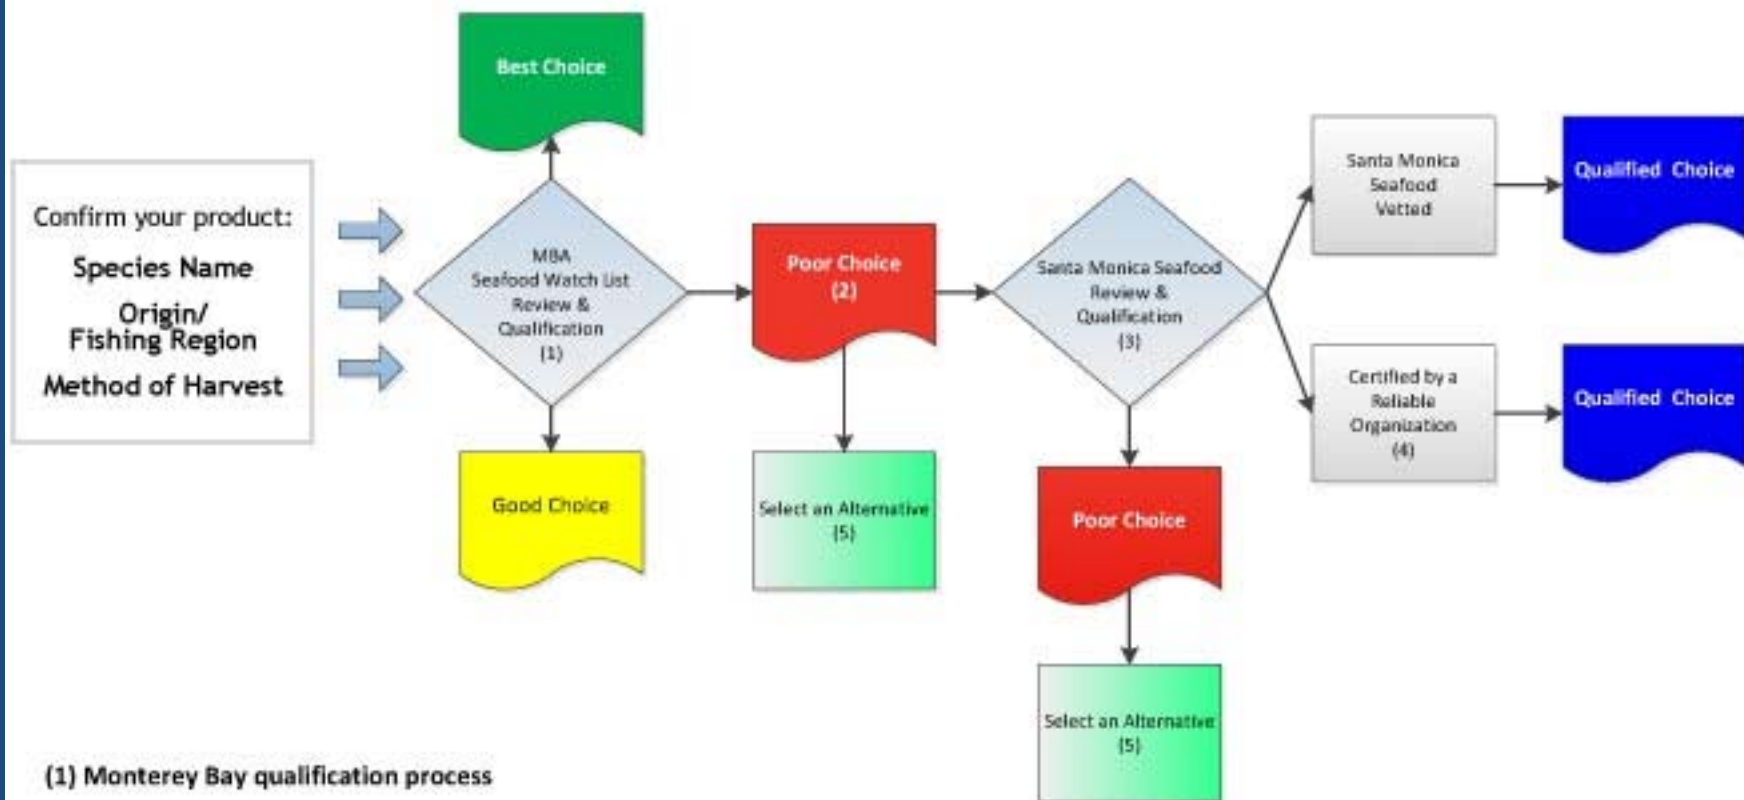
Confirm your product:

Species Name

Origin/
Fishing Region

Method of Harvest

Best Choice

MBA
Seafood Watch List
Review &
Qualification
(1)

Good Choice

Poor Choice
(2)

Select an Alternative
(5)

Santa Monica Seafood
Review &
Qualification
(3)

Poor Choice

Select an Alternative
(5)

Santa Monica
Seafood
Vetted

Qualified Choice

Certified by a
Reliable
Organization
(4)

Qualified Choice

(1) Monterey Bay qualification process